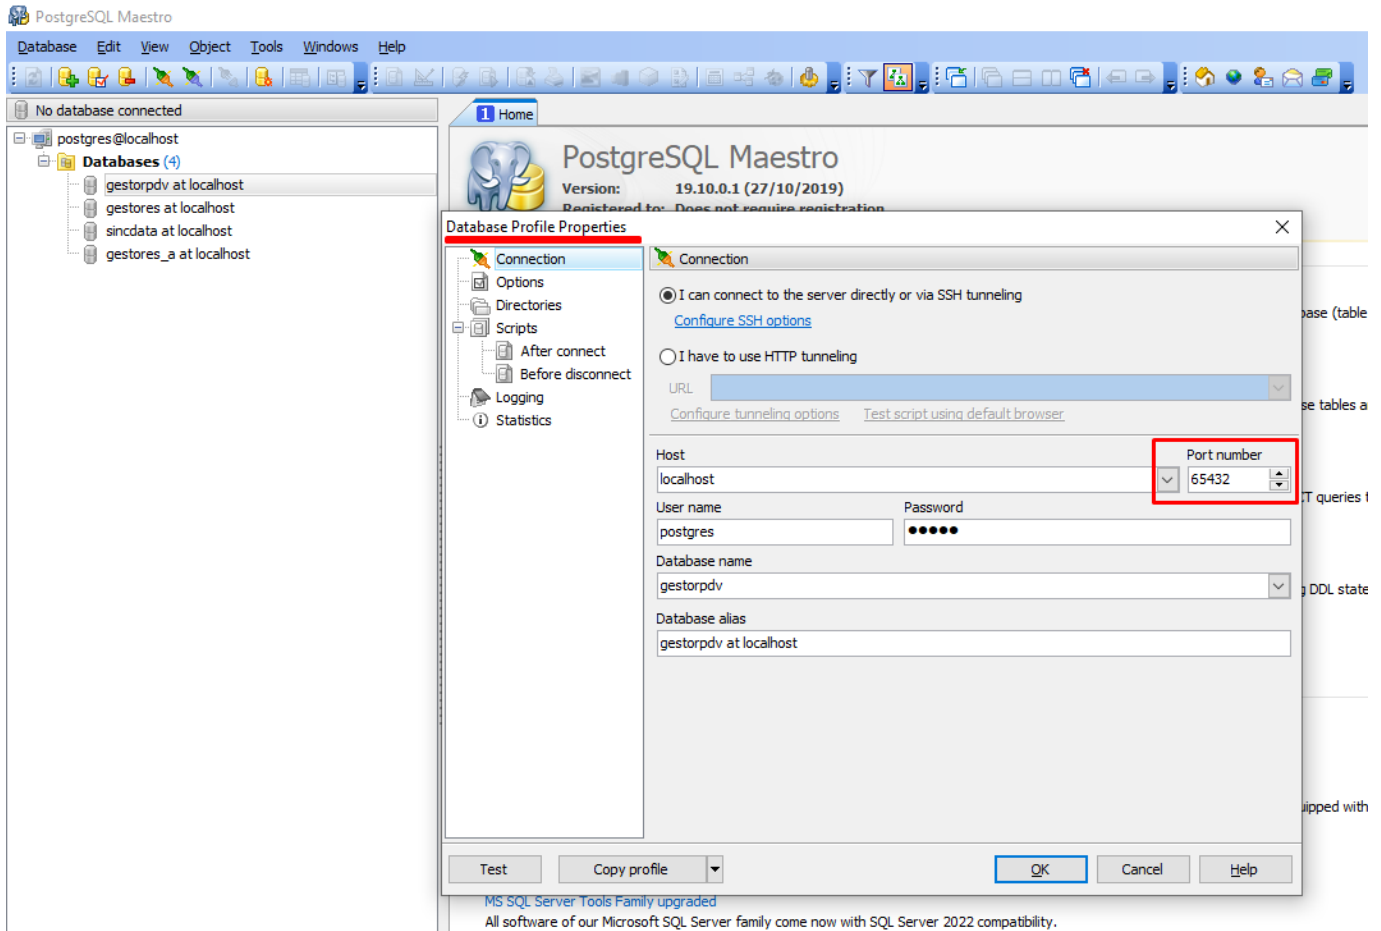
PostgreSQL Maestro

Database Edit View Object Tools Windows Help

No database connected

postgres@localhost
Databases (4)
gestorpdv at localhost
gestores at localhost
sincdata at localhost
gestores_a at localhost

1 Home

PostgreSQL Maestro
Version: 19.10.0.1 (27/10/2019)
Registered to: Does not require registration

Database Profile Properties

Connection
Options
Directories
Scripts
After connect
Before disconnect
Logging
Statistics

Connection

I can connect to the server directly or via SSH tunneling
Configure SSH options
I have to use HTTP tunneling
URL
Configure tunneling options Test script using default browser

Host
localhost
Port number
65432
User name
postgres
Password
●●●●●
Database name
gestorpdv
Database alias
gestorpdv at localhost

Test Copy profile OK Cancel Help

base (table
se tables a
T queries f
g DDL state
uipped with

MS SQL Server Tools Family upgraded
All software of our Microsoft SQL Server family come now with SQL Server 2022 compatibility.